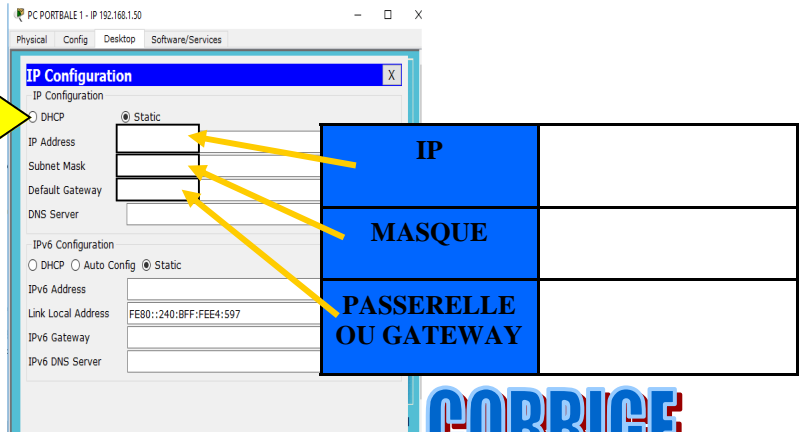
PC PORTBALE 1 - IP 192.168.1.50

Physical Config Desktop Software/Services

IP Configuration X

IP Configuration

DHCP Static

IP Address

Subnet Mask

Default Gateway

DNS Server

IPv6 Configuration

DHCP Auto Config Static

IPv6 Address

Link Local Address FE80::240:BFF:FEE4:597

IPv6 Gateway

IPv6 DNS Server

| IP | |
|---|---|
| MASQUE | |
| PASSERELLE OU GATEWAY | |

CORRIGE